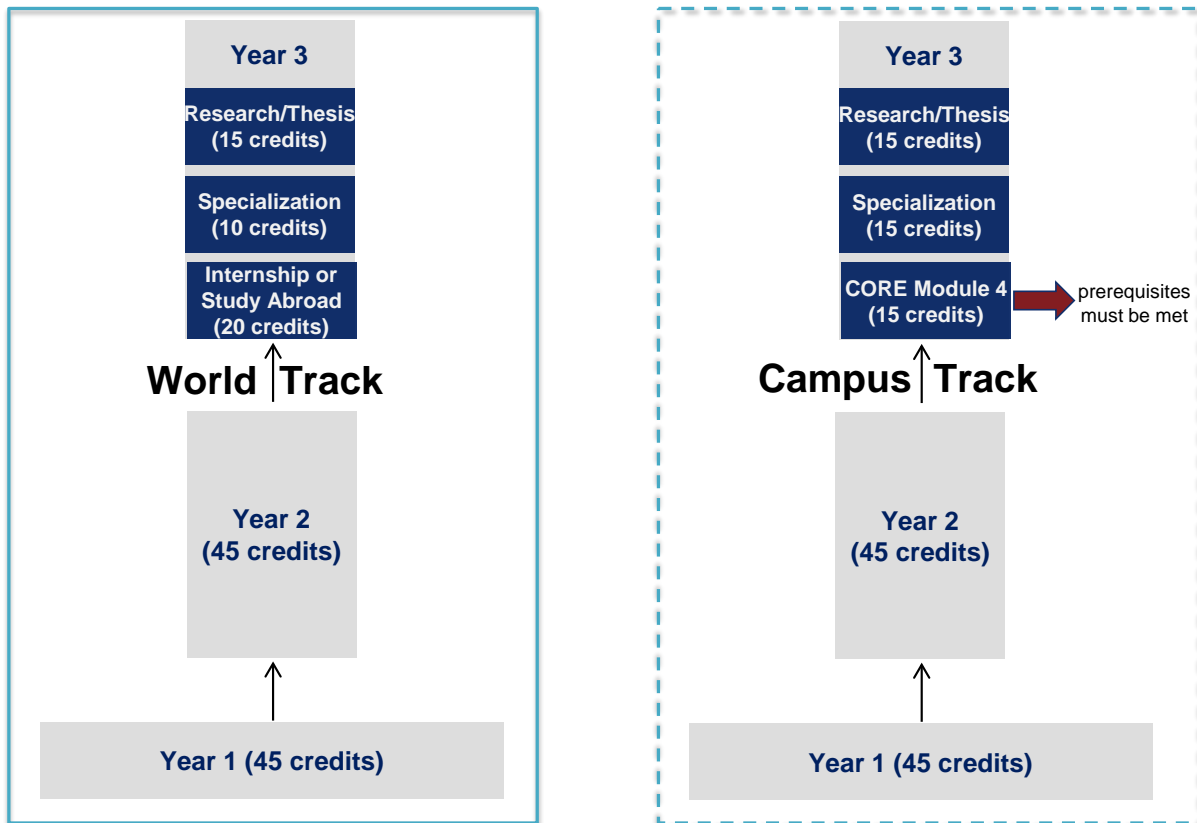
Year 3

Research/Thesis (15 credits)

Specialization (10 credits)

Internship or Study Abroad (20 credits)

World Track

Year 2 (45 credits)

Year 1 (45 credits)

Year 3

Research/Thesis (15 credits)

Specialization (15 credits)

CORE Module 4 (15 credits)

prerequisites must be met

Campus Track

Year 2 (45 credits)

Year 1 (45 credits)